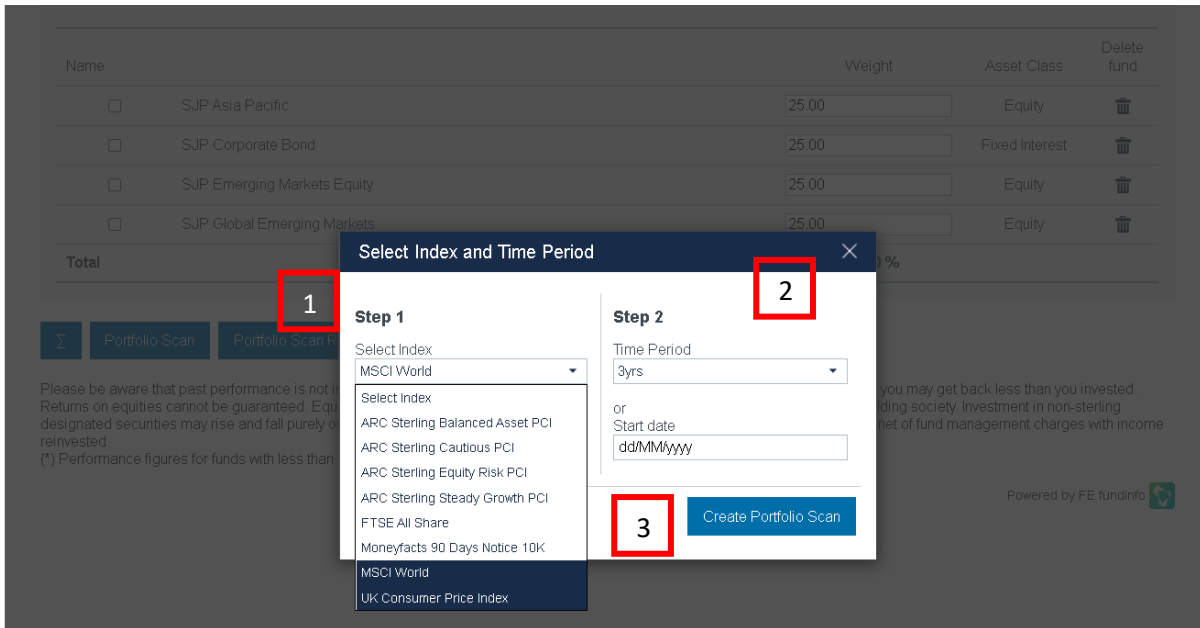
| Name | | Weight | Asset Class | Delete fund |
|---|---|---|---|---|
| | SJP Asia Pacific | 25.00 | Equity | |
| | SJP Corporate Bond | 25.00 | Fixed Interest | |
| | SJP Emerging Markets Equity | 25.00 | Equity | |
| | SJP Global Emerging Markets | 25.00 | Equity | |
| Total | | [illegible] % | | |

Σ Portfolio Scan Portfolio Scan R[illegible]

Please be aware that past performance is not i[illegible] you may get back less than you invested. Returns on equities cannot be guaranteed. Equ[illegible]ding society. Investment in non-sterling designated securities may rise and fall purely o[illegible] net of fund management charges with income reinvested.
(*) Performance figures for funds with less than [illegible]

Powered by FE fundinfo

Select Index and Time Period

1

2

Step 1
Select Index
MSCI World
Select Index
ARC Sterling Balanced Asset PCI
ARC Sterling Cautious PCI
ARC Sterling Equity Risk PCI
ARC Sterling Steady Growth PCI
FTSE All Share
Moneyfacts 90 Days Notice 10K
MSCI World
UK Consumer Price Index

Step 2
Time Period
3yrs
or
Start date
dd/MM/yyyy

3

Create Portfolio Scan